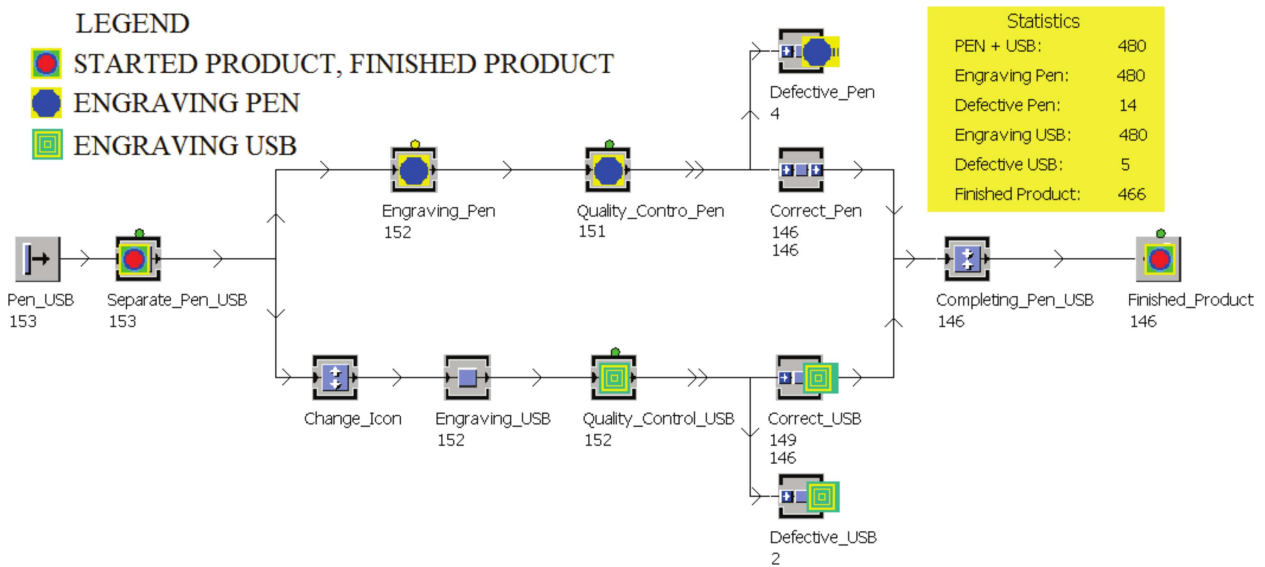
LEGEND
STARTED PRODUCT, FINISHED PRODUCT
ENGRAVING PEN
ENGRAVING USB

Statistics
| | |
|---|---|
| PEN + USB: | 480 |
| Engraving Pen: | 480 |
| Defective Pen: | 14 |
| Engraving USB: | 480 |
| Defective USB: | 5 |
| Finished Product: | 466 |

Defective_Pen
4

Engraving_Pen
152

Quality_Contro_Pen
151

Correct_Pen
146
146

Pen_USB
153

Separate_Pen_USB
153

Completing_Pen_USB
146

Finished_Product
146

Change_Icon

Engraving_USB
152

Quality_Control_USB
152

Correct_USB
149
146

Defective_USB
2